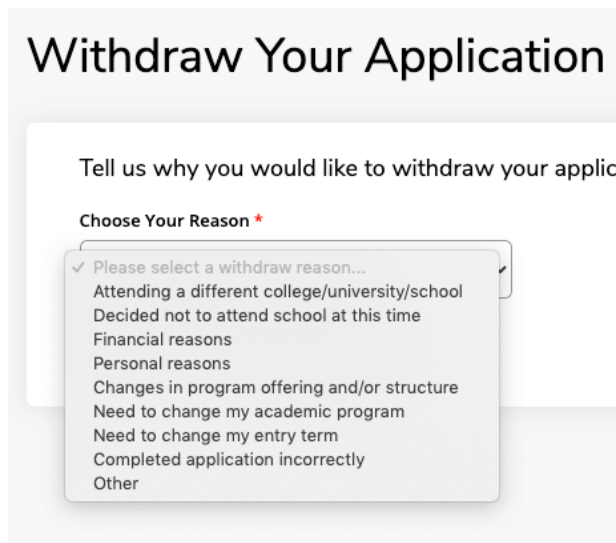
Withdraw Your Application

Tell us why you would like to withdraw your applic

Choose Your Reason *

✓ Please select a withdraw reason...
Attending a different college/university/school
Decided not to attend school at this time
Financial reasons
Personal reasons
Changes in program offering and/or structure
Need to change my academic program
Need to change my entry term
Completed application incorrectly
Other